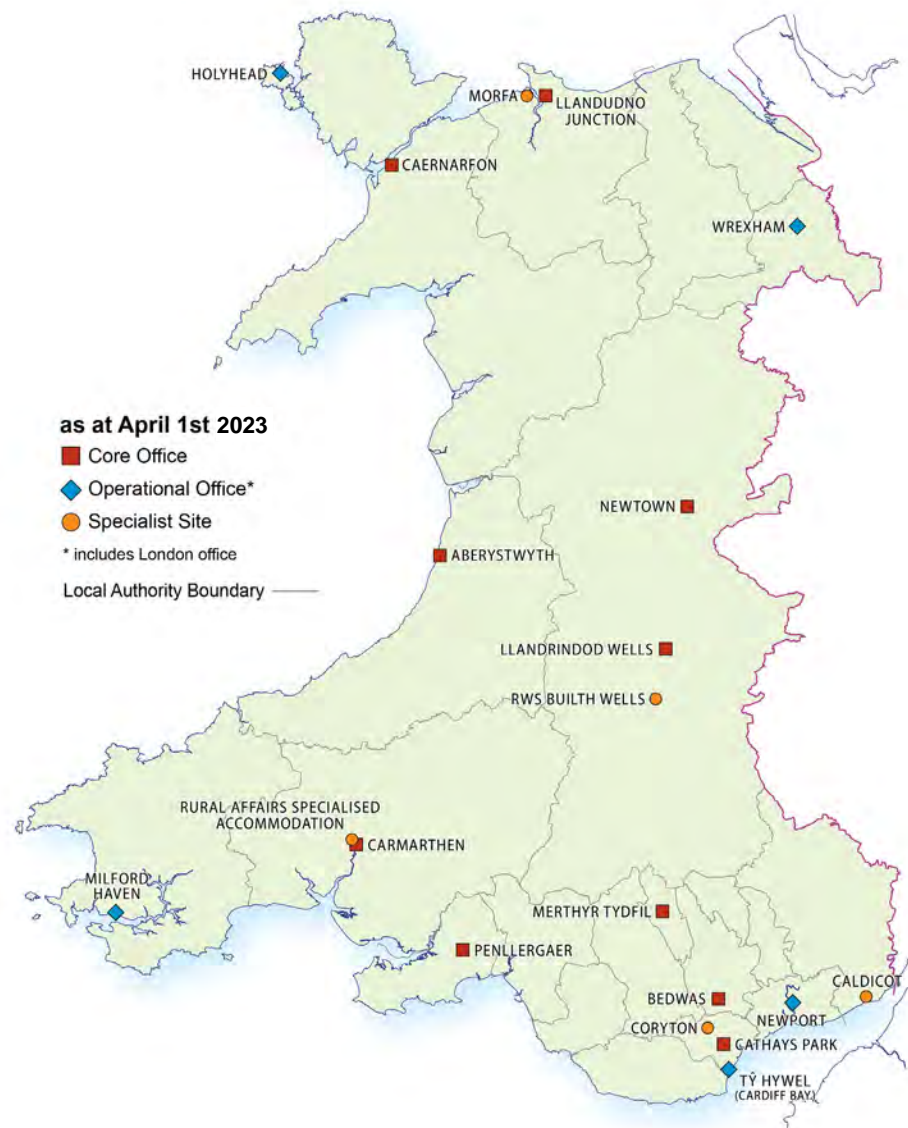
HOLYHEAD
MORFA
LLANDUDNO JUNCTION
CAERNARFON
WREXHAM

as at April 1st 2023
Core Office
Operational Office*
Specialist Site
* includes London office
Local Authority Boundary

NEWTOWN
ABERYSTWYTH
LLANDRINDOD WELLS
RWS BUILTH WELLS
RURAL AFFAIRS SPECIALISED ACCOMMODATION
CARMARTHEN
MILFORD HAVEN
MERTHYR TYDFIL
PENLLERGAER
BEDWAS
CALDICOT
NEWPORT
CORYTON
CATHAYS PARK
TŶ HYWEL (CARDIFF BAY)